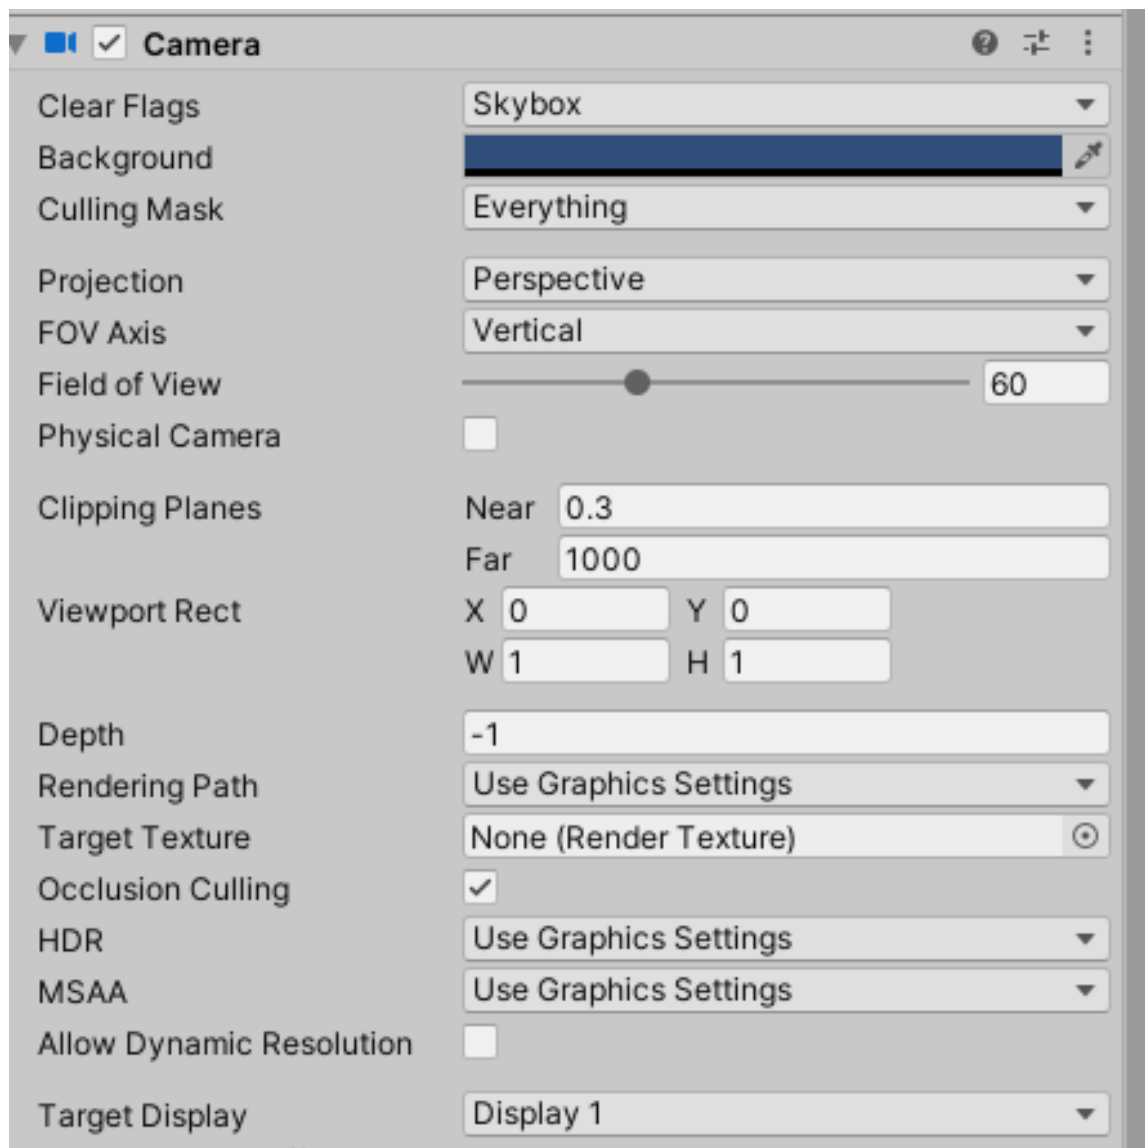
Camera

Clear Flags | Skybox
Background
Culling Mask | Everything

Projection | Perspective
FOV Axis | Vertical
Field of View | 60
Physical Camera

Clipping Planes | Near 0.3
Far 1000
Viewport Rect | X 0 Y 0
W 1 H 1

Depth | -1
Rendering Path | Use Graphics Settings
Target Texture | None (Render Texture)
Occlusion Culling
HDR | Use Graphics Settings
MSAA | Use Graphics Settings
Allow Dynamic Resolution

Target Display | Display 1